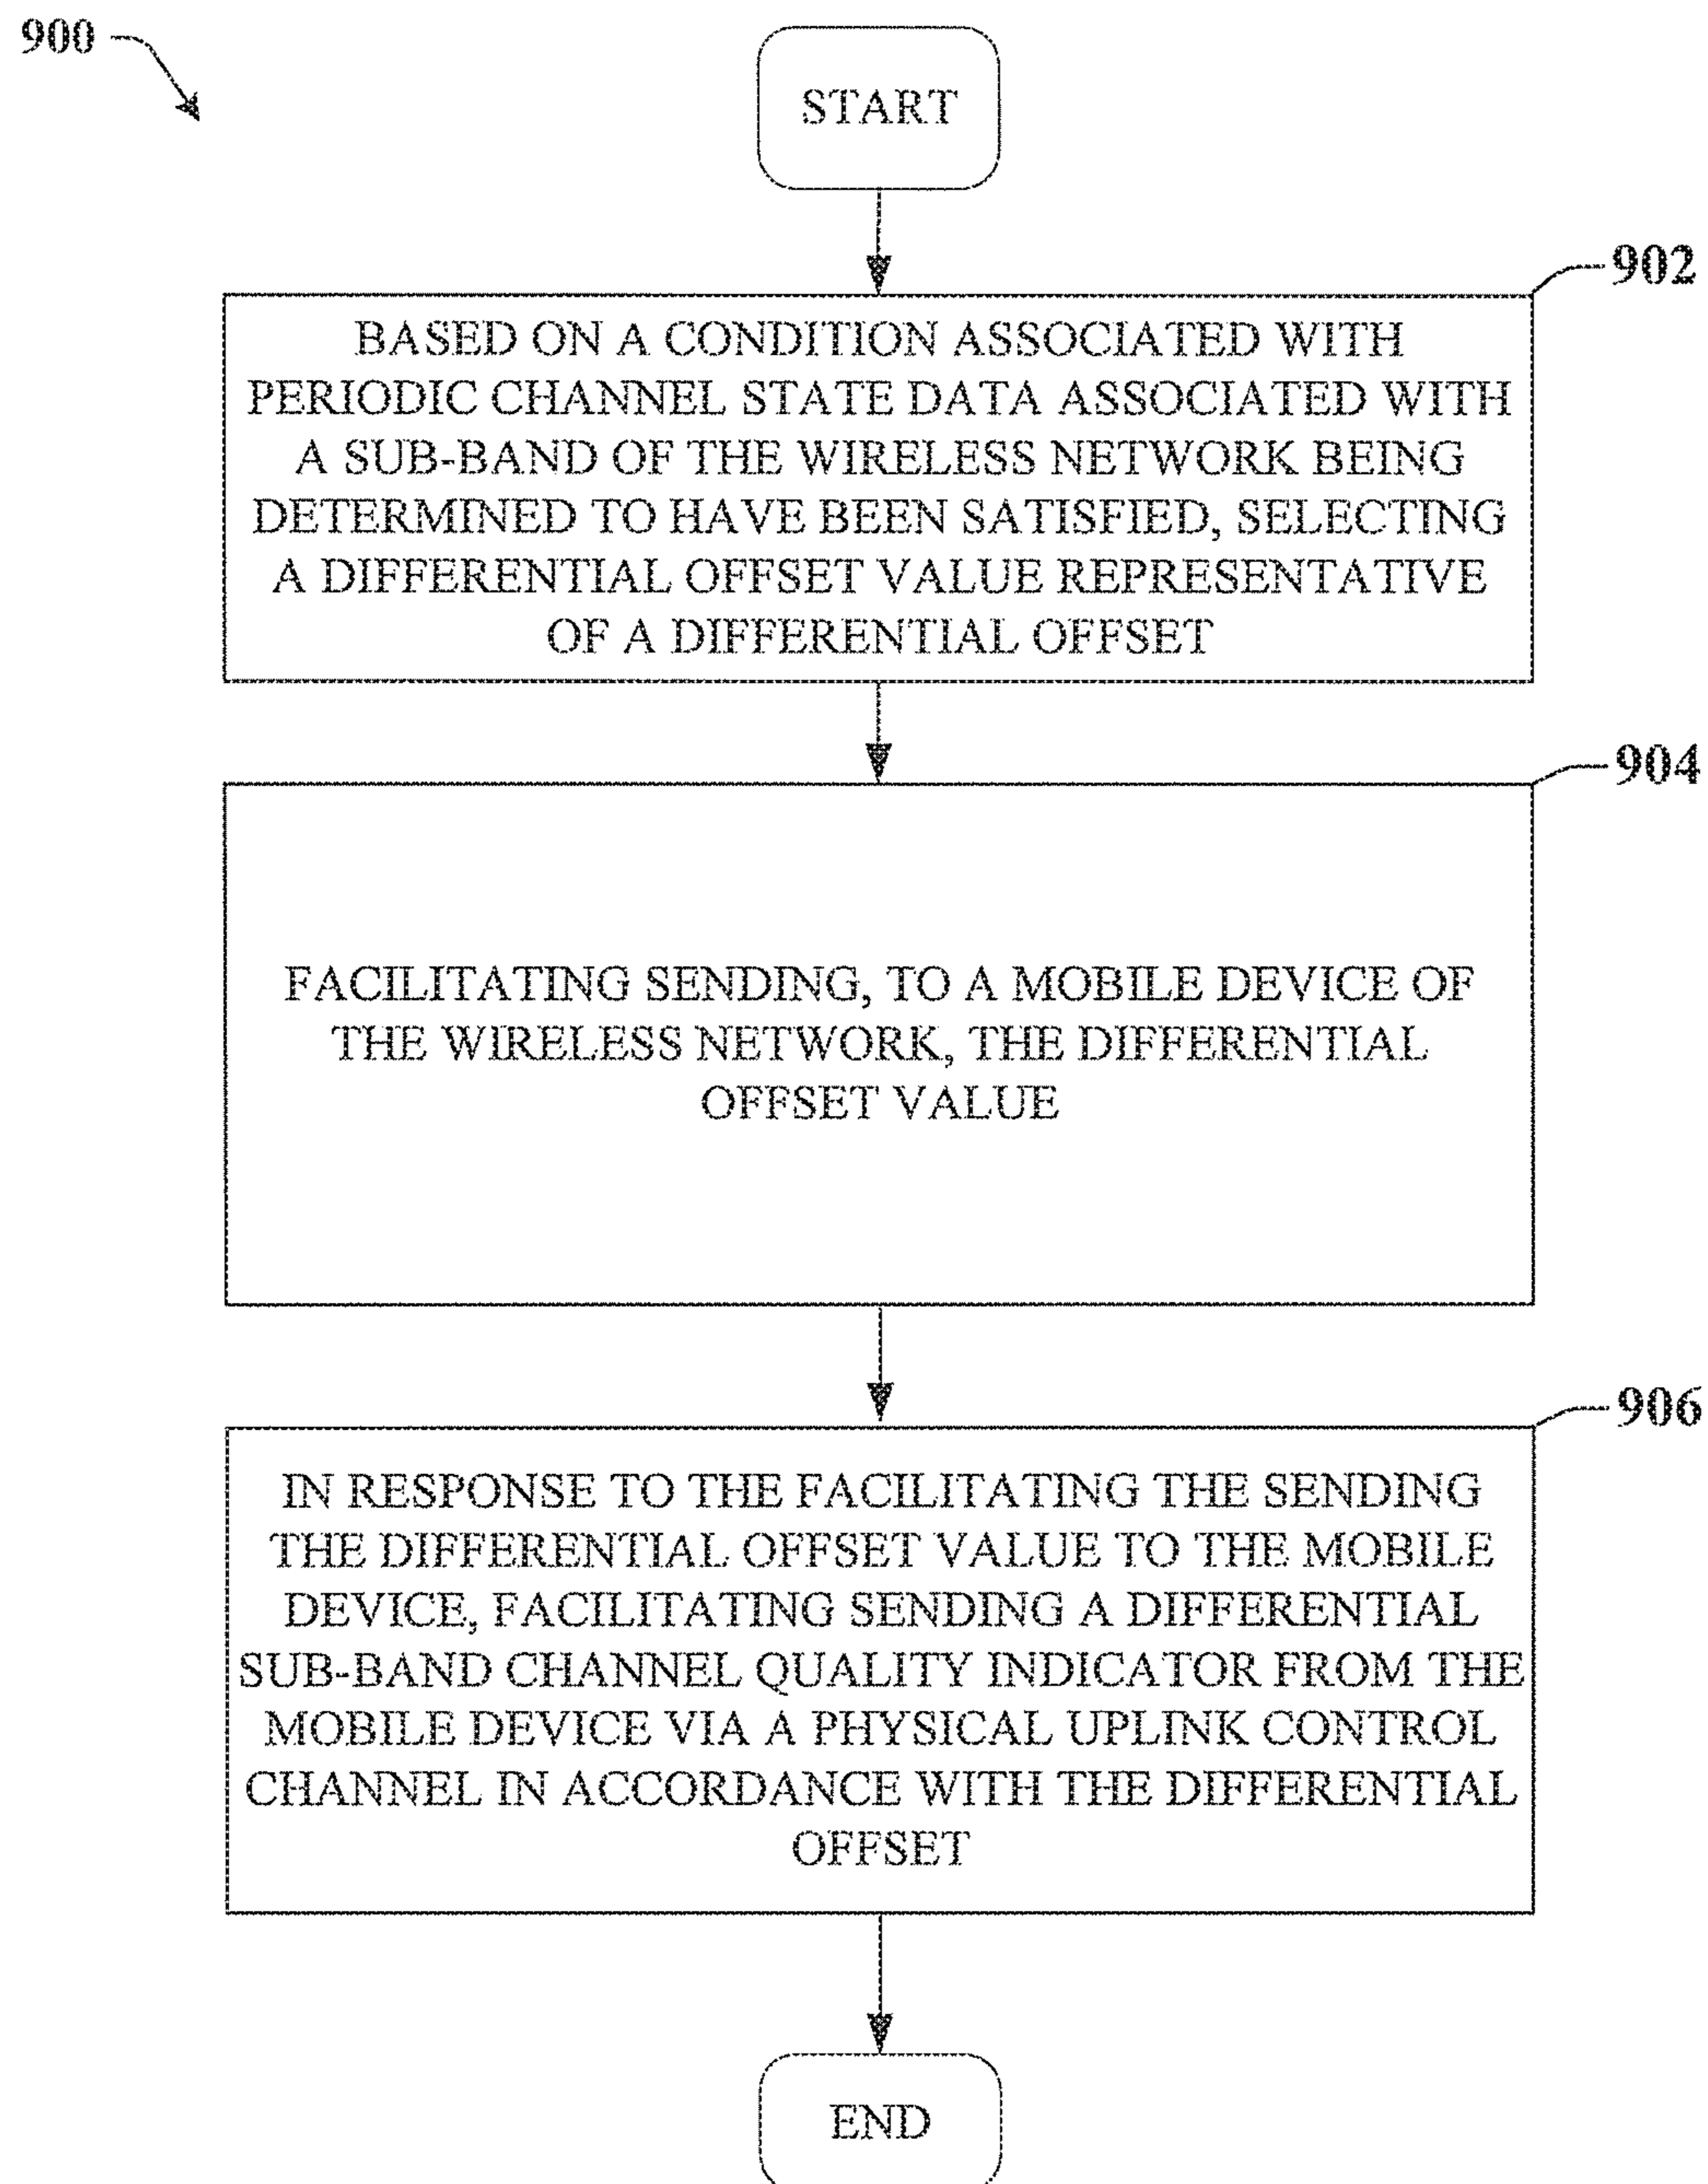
900

START

902

BASED ON A CONDITION ASSOCIATED WITH PERIODIC CHANNEL STATE DATA ASSOCIATED WITH A SUB-BAND OF THE WIRELESS NETWORK BEING DETERMINED TO HAVE BEEN SATISFIED, SELECTING A DIFFERENTIAL OFFSET VALUE REPRESENTATIVE OF A DIFFERENTIAL OFFSET

904

FACILITATING SENDING, TO A MOBILE DEVICE OF THE WIRELESS NETWORK, THE DIFFERENTIAL OFFSET VALUE

906

IN RESPONSE TO THE FACILITATING THE SENDING THE DIFFERENTIAL OFFSET VALUE TO THE MOBILE DEVICE, FACILITATING SENDING A DIFFERENTIAL SUB-BAND CHANNEL QUALITY INDICATOR FROM THE MOBILE DEVICE VIA A PHYSICAL UPLINK CONTROL CHANNEL IN ACCORDANCE WITH THE DIFFERENTIAL OFFSET

END